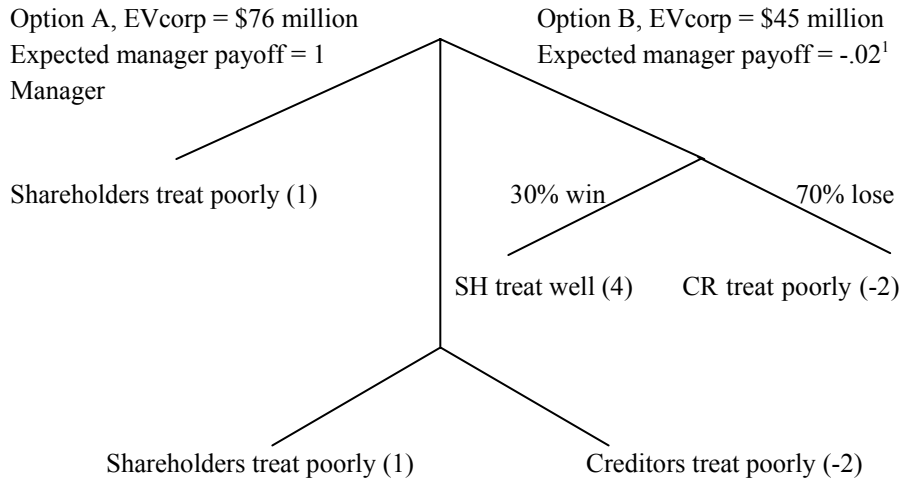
Option A, EVcorp = \$76 million
Expected manager payoff = 1
Manager

Option B, EVcorp = \$45 million
Expected manager payoff = -.02$^1$

Shareholders treat poorly (1)

30% win

70% lose

SH treat well (4)

CR treat poorly (-2)

Shareholders treat poorly (1)

Creditors treat poorly (-2)